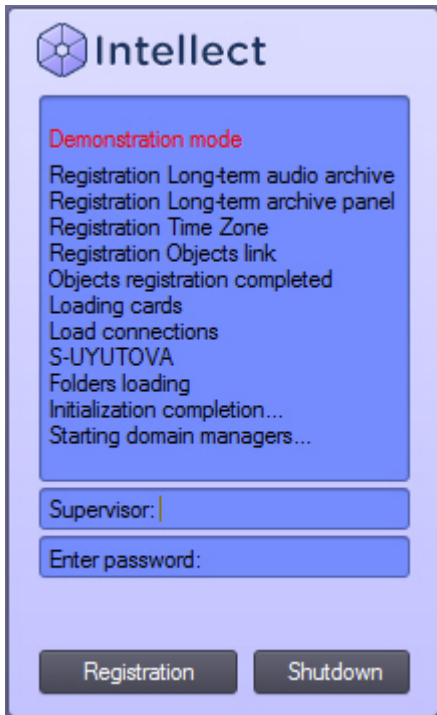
Intellect

Demonstration mode

Registration Long-term audio archive
Registration Long-term archive panel
Registration Time Zone
Registration Objects link
Objects registration completed
Loading cards
Load connections
S-UYUTOVA
Folders loading
Initialization completion...
Starting domain managers...

Supervisor:

Enter password:

Registration

Shutdown